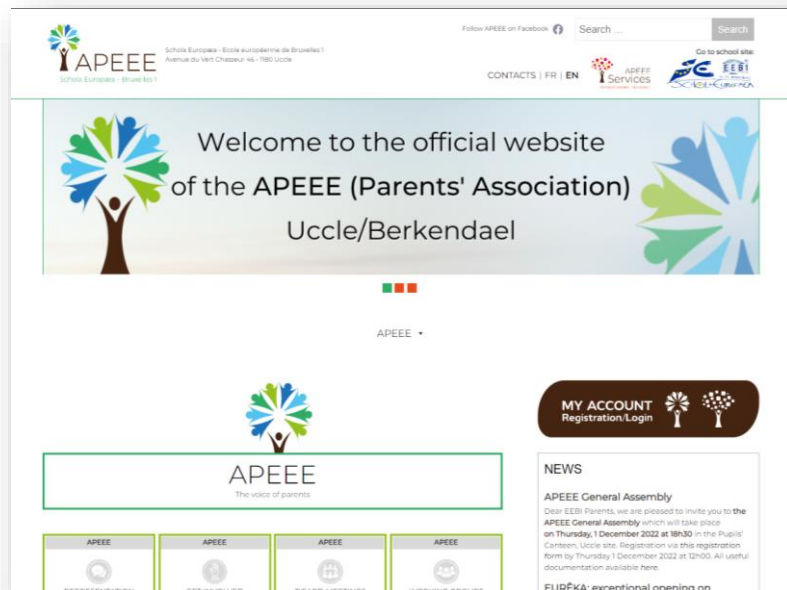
APEEE
Schola Europaea - Bruxelles I

Schola Europaea - Ecole européenne de Bruxelles I
Avenue du Vert Chasseur 46 - 1180 Uccle

Follow APEEE on Facebook

Search ...

Search

CONTACTS | FR | EN

APEEE Services

Go to school site:

EEB1

Welcome to the official website of the APEEE (Parents' Association) Uccle/Berkendael

APEEE

APEEE
The voice of parents

MY ACCOUNT
Registration/Login

NEWS

APEEE General Assembly
Dear EEB1 Parents, we are pleased to invite you to the APEEE General Assembly which will take place on Thursday, 1 December 2022 at 18h30 in the Pupils' Canteen, Uccle site. Registration via this registration form by Thursday 1 December 2022 at 12h00. All useful documentation available here.

EURÊKA: exceptional opening on

APEEE
APEEE
APEEE
APEEE

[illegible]
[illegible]
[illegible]
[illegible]